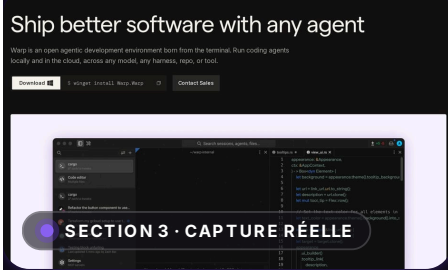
Ship better software with any agent

Warp is an open agentic development environment born from the terminal. Run coding agents locally and in the cloud, across any model, any harness, repo, or tool.

Download

$ winget install Warp.Warp

Contact Sales

Search sessions, agents, files...

SECTION 3 · CAPTURE RÉELLE